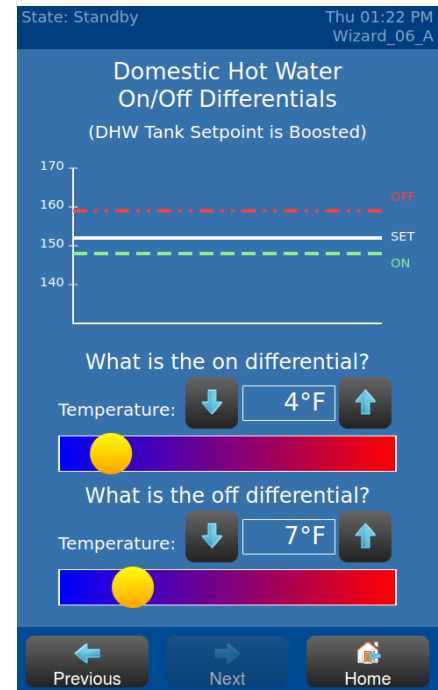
State: Standby

Thu 01:22 PM
Wizard_06_A

Domestic Hot Water
On/Off Differentials

(DHW Tank Setpoint is Boosted)

170
160
150
140

OFF
SET
ON

What is the on differential?

Temperature:

4°F

What is the off differential?

Temperature:

7°F

Previous

Next

Home